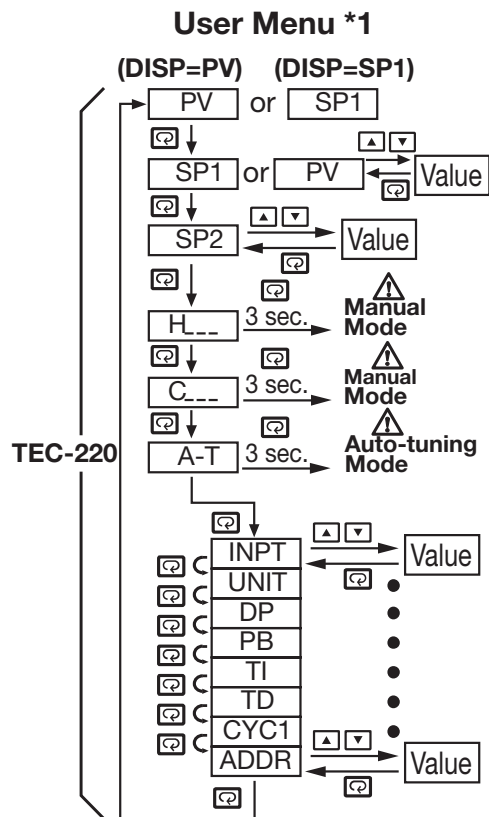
User Menu *1

(DISP=PV) (DISP=SP1)

PV or SP1

SP1 or PV Value

SP2 Value

H___ 3 sec. Manual Mode

C___ 3 sec. Manual Mode

TEC-220

A-T 3 sec. Auto-tuning Mode

INPT Value
UNIT
DP
PB
TI
TD
CYC1
ADDR Value